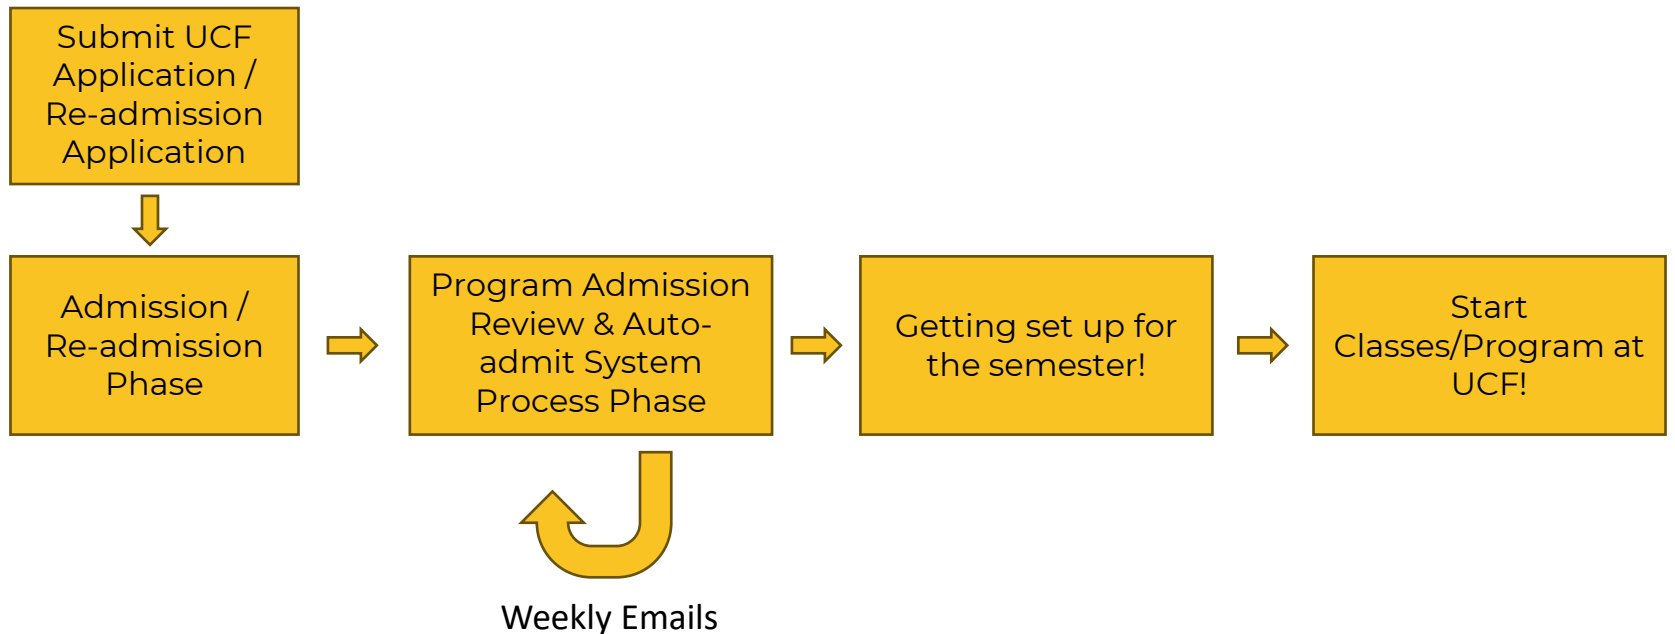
Submit UCF Application / Re-admission Application

Admission / Re-admission Phase

Program Admission Review & Auto-admit System Process Phase

Getting set up for the semester!

Start Classes/Program at UCF!

Weekly Emails